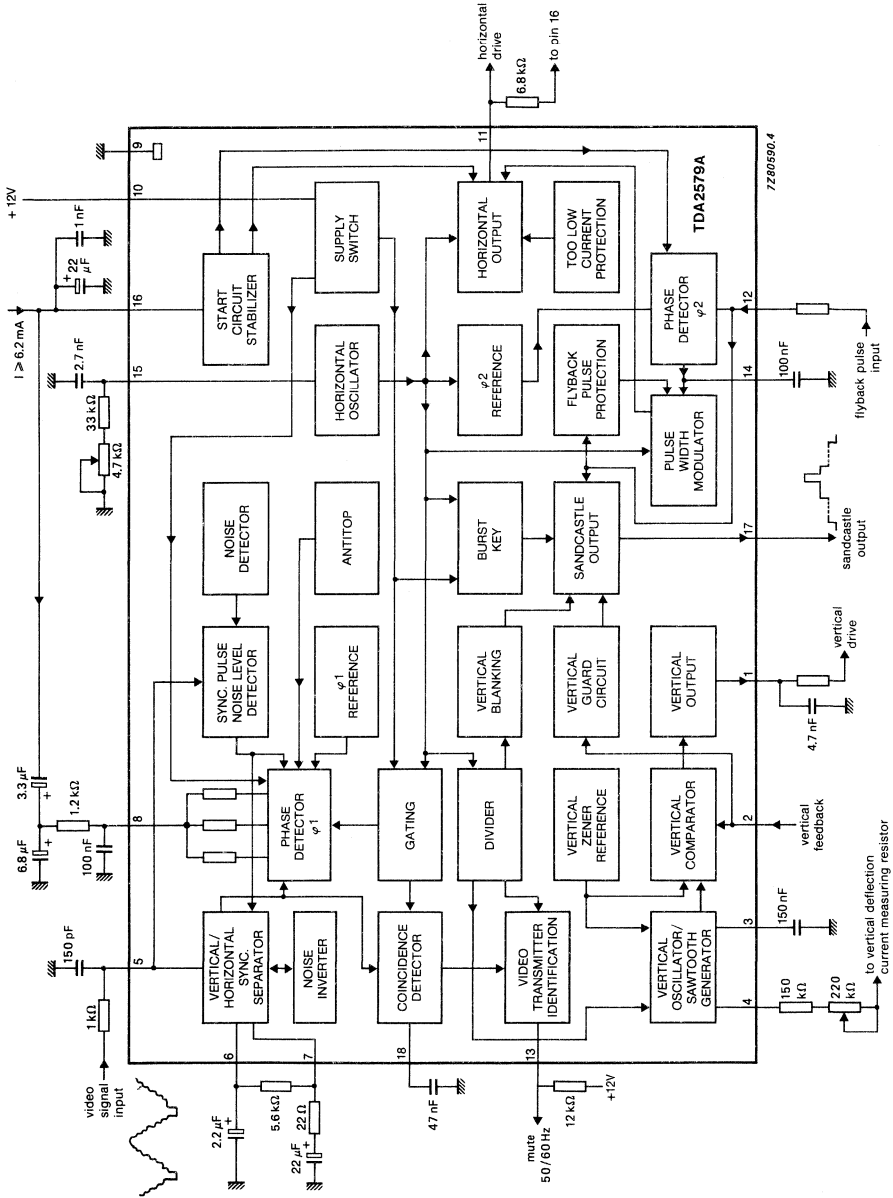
horizontal drive
6.8 kΩ
to pin 16
9
11
7Z80590.4
TDA2579A
+12V
10
1 nF
22 µF
SUPPLY SWITCH
HORIZONTAL OUTPUT
TOO LOW CURRENT PROTECTION
START CIRCUIT STABILIZER
I ≥ 6.2 mA
16
PHASE DETECTOR φ2
12
flyback pulse input
2.7 nF
15
HORIZONTAL OSCILLATOR
φ2 REFERENCE
FLYBACK PULSE PROTECTION
14
100 nF
33 kΩ
4.7 kΩ
PULSE WIDTH MODULATOR
NOISE DETECTOR
ANTITOP
BURST KEY
SANDCASTLE OUTPUT
17
sandcastle output
SYNC. PULSE NOISE LEVEL DETECTOR
φ1 REFERENCE
VERTICAL BLANKING
VERTICAL GUARD CIRCUIT
VERTICAL OUTPUT
1
vertical drive
4.7 nF
3.3 µF
1.2 kΩ
8
PHASE DETECTOR φ1
GATING
DIVIDER
VERTICAL ZENER REFERENCE
VERTICAL COMPARATOR
2
vertical feedback
6.8 µF
100 nF
150 pF
5
VERTICAL/ HORIZONTAL SYNC. SEPARATOR
NOISE INVERTER
COINCIDENCE DETECTOR
VIDEO TRANSMITTER IDENTIFICATION
VERTICAL OSCILLATOR/ SAWTOOTH GENERATOR
3
150 nF
4
150 kΩ
220 kΩ
to vertical deflection current measuring resistor
1 kΩ
video signal input
6
7
18
13
2.2 µF
5.6 kΩ
22 Ω
22 µF
47 nF
mute 50/60 Hz
12 kΩ
+12V